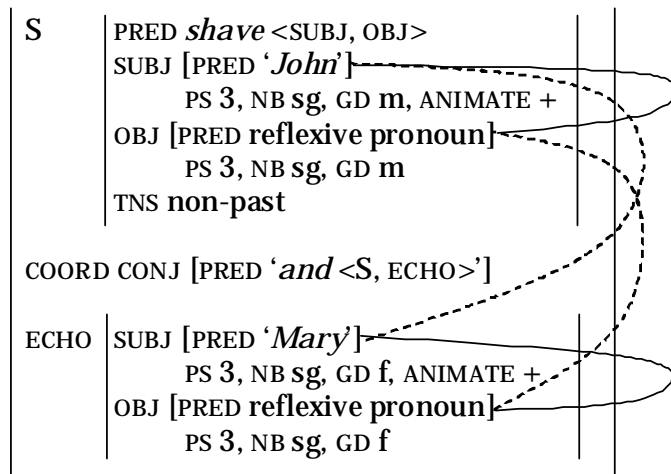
S PRED *shave* <SUBJ, OBJ>
SUBJ [PRED '*John*']
PS 3, NB sg, GD m, ANIMATE +
OBJ [PRED reflexive pronoun]
PS 3, NB sg, GD m
TNS non-past

COORD CONJ [PRED '*and* <S, ECHO>']

ECHO SUBJ [PRED '*Mary*']
PS 3, NB sg, GD f, ANIMATE +
OBJ [PRED reflexive pronoun]
PS 3, NB sg, GD f